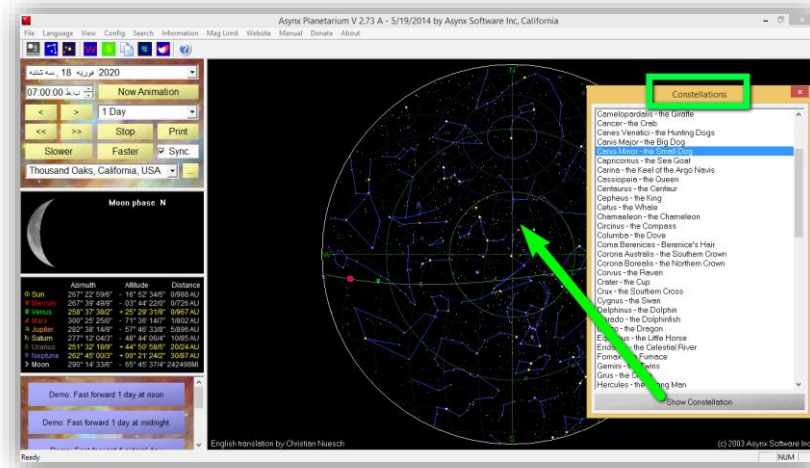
Asynx Planetarium V 2.73 A - 5/19/2014 by Asynx Software Inc, California

File Language View Config Search Information Mag Limit Website Manual Donate About

2020 فوریه 18 سه شنبه

07:00:00 ب.ظ

Now Animation

< > 1 Day

<< >> Stop Print

Slower Faster Sync.

Thousand Oaks, California, USA

Moon phase N

| | Azimuth | Altitude | Distance |
|---|---|---|---|
| Sun | 267° 22' 59/6" | - 16° 52' 34/5" | 0/988 AU |
| Mercury | 257° 39' 49/9" | - 03° 44' 22/6" | 0/726 AU |
| Venus | 258° 37' 38/2" | + 25° 29' 31/9" | 0/667 AU |
| Mars | 300° 25' 25/0" | - 71° 36' 14/7" | 1/802 AU |
| Jupiter | 282° 38' 14/9" | - 57° 46' 33/8" | 5/896 AU |
| Saturn | 277° 12' 04/3" | - 48° 44' 45/4" | 10/85 AU |
| Uranus | 251° 32' 18/9" | + 44° 50' 58/5" | 20/24 AU |
| Neptune | 262° 45' 00/3" | + 00° 21' 24/2" | 30/87 AU |
| Moon | 290° 14' 33/6" | - 65° 45' 37/4" | 242498MI |

Demo: Fast forward 1 day at noon

Demo: Fast forward 1 day at midnight

N

W

English translation by Christian Nuesch

(c) 2003 Asynx Software Inc

Constellations

Camelopardalis - the Giraffe
Cancer - the Crab
Canes Venatici - the Hunting Dogs
Canis Major - the Big Dog
Canis Minor - the Small Dog
Capricornus - the Sea Goat
Carina - the Keel of the Argo Navis
Cassiopeia - the Queen
Centaurus - the Centaur
Cepheus - the King
Cetus - the Whale
Chamaeleon - the Chameleon
Circinus - the Compass
Columba - the Dove
Coma Berenices - Berenice's Hair
Corona Australis - the Southern Crown
Corona Borealis - the Northern Crown
Corvus - the Raven
Crater - the Cup
Crux - the Southern Cross
Cygnus - the Swan
Delphinus - the Dolphin
Dorado - the Dolphinfish
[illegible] - the Dragon
Equuleus - the Little Horse
Erid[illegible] - the Celestial River
Fornax - the Furnace
Gemini - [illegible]
Grus - the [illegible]
Hercules - the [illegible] Man

Show Constellation

Ready

NUM